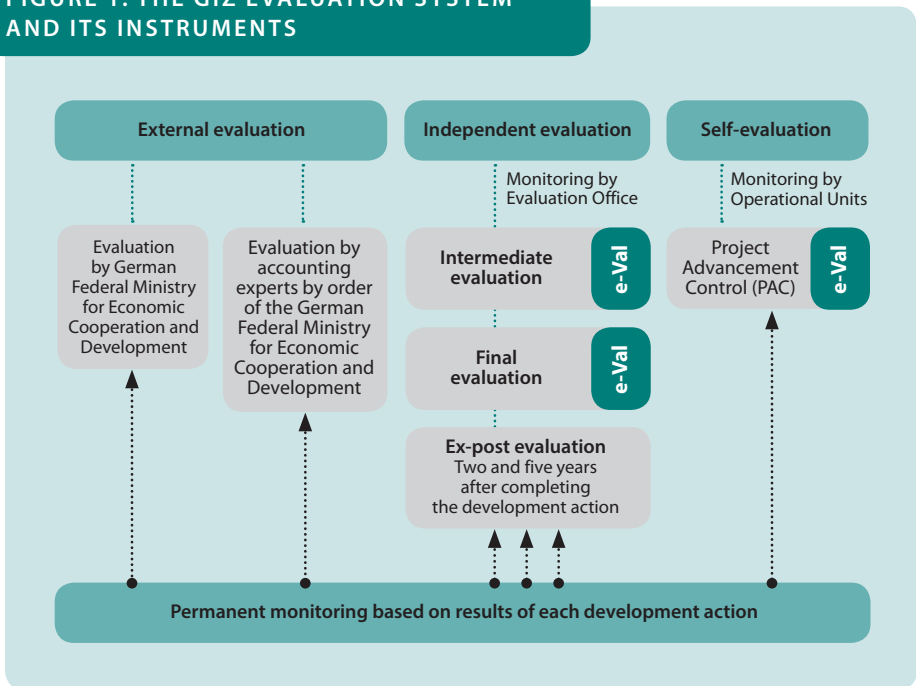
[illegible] AND ITS INSTRUMENTS

External evaluation

Independent evaluation

Self-evaluation

Monitoring by Evaluation Office

Monitoring by Operational Units

Evaluation by German Federal Ministry for Economic Cooperation and Development

Evaluation by accounting experts by order of the German Federal Ministry for Economic Cooperation and Development

Intermediate evaluation

e-Val

Project Advancement Control (PAC)

e-Val

Final evaluation

e-Val

Ex-post evaluation
Two and five years after completing the development action

Permanent monitoring based on results of each development action